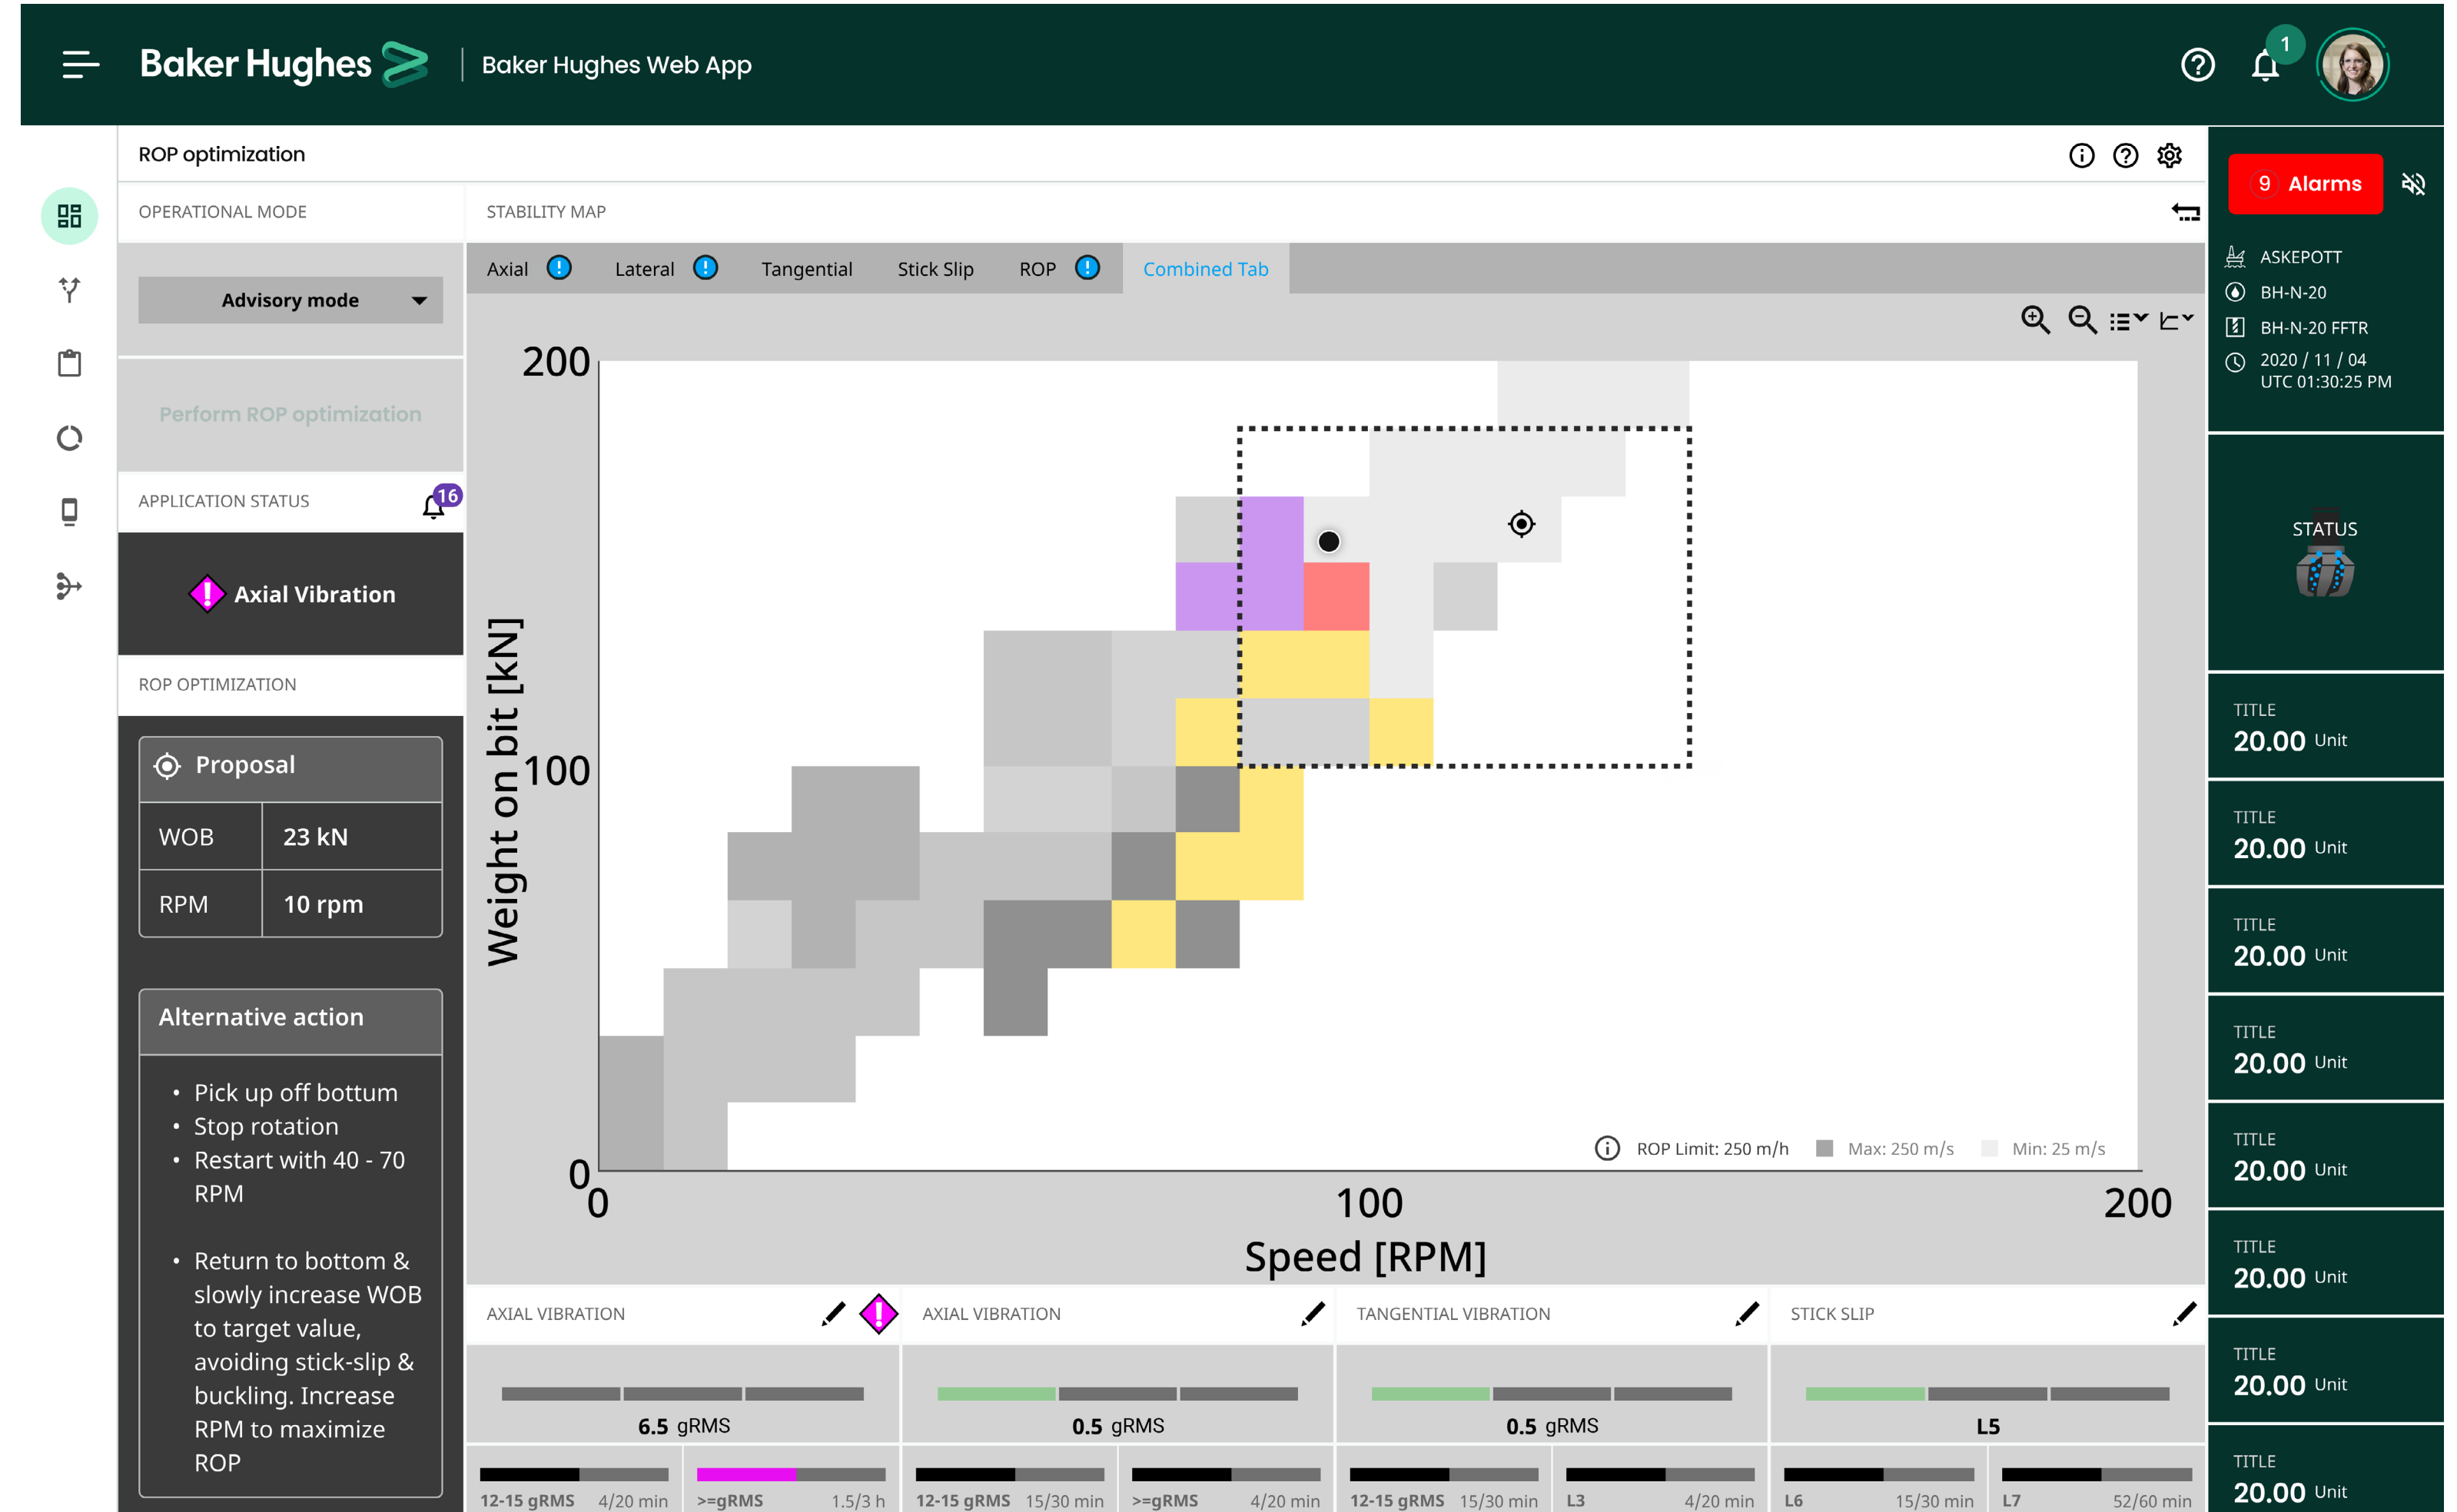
Baker Hughes | Baker Hughes Web App

1

ROP optimization

OPERATIONAL MODE

Advisory mode

Perform ROP optimization

APPLICATION STATUS 16

Axial Vibration

ROP OPTIMIZATION

Proposal

| WOB | 23 kN |
|---|---|
| RPM | 10 rpm |

Alternative action

- Pick up off bottom
- Stop rotation
- Restart with 40 - 70 RPM

- Return to bottom & slowly increase WOB to target value, avoiding stick-slip & buckling. Increase RPM to maximize ROP

STABILITY MAP

Axial Lateral Tangential Stick Slip ROP Combined Tab

200

100

0

Weight on bit [kN]

0 100 200

Speed [RPM]

ROP Limit: 250 m/h Max: 250 m/s Min: 25 m/s

AXIAL VIBRATION

6.5 gRMS

12-15 gRMS 4/20 min >=gRMS 1.5/3 h

AXIAL VIBRATION

0.5 gRMS

12-15 gRMS 15/30 min >=gRMS 4/20 min

TANGENTIAL VIBRATION

0.5 gRMS

12-15 gRMS 15/30 min L3 4/20 min

STICK SLIP

L5

L6 15/30 min L7 52/60 min

9 Alarms

ASKEPOTT

BH-N-20

BH-N-20 FFTR

2020 / 11 / 04 UTC 01:30:25 PM

STATUS

TITLE 20.00 Unit

TITLE 20.00 Unit

TITLE 20.00 Unit

TITLE 20.00 Unit

TITLE 20.00 Unit

TITLE 20.00 Unit

TITLE 20.00 Unit

TITLE 20.00 Unit